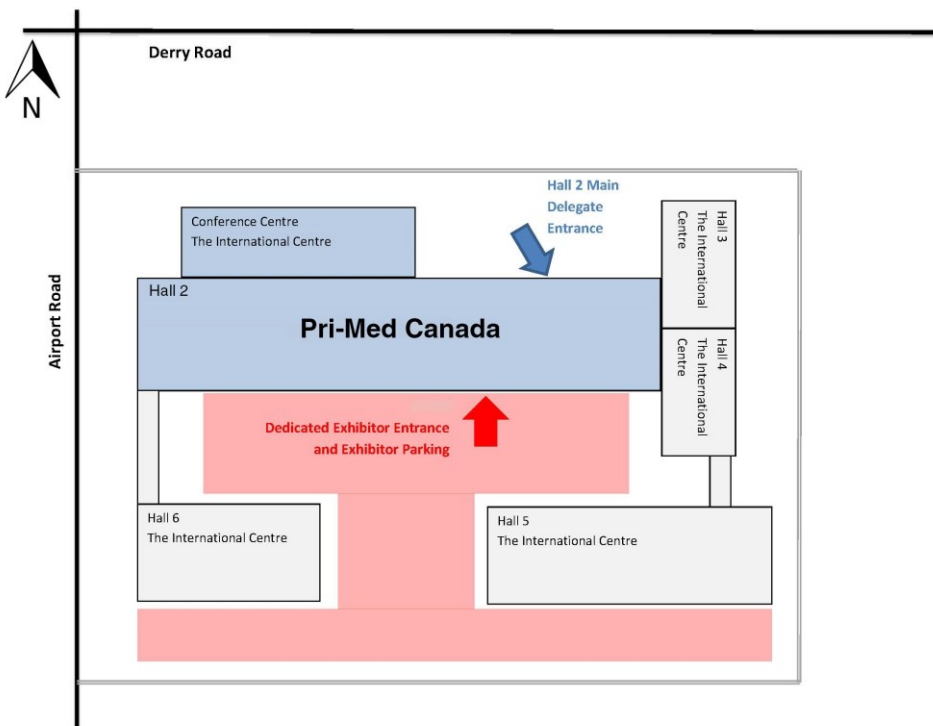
N

Derry Road

Airport Road

Hall 2 Main Delegate Entrance

Conference Centre
The International Centre

Hall 3
The International Centre

Hall 2

Pri-Med Canada

Hall 4
The International Centre

Dedicated Exhibitor Entrance and Exhibitor Parking

Hall 6
The International Centre

Hall 5
The International Centre